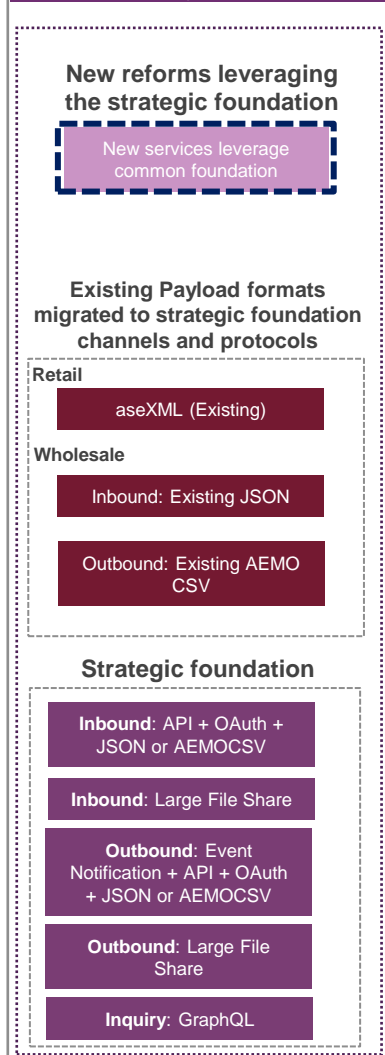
New reforms leveraging the strategic foundation

New services leverage common foundation

Existing Payload formats migrated to strategic foundation channels and protocols

Retail

aseXML (Existing)

Wholesale

Inbound: Existing JSON

Outbound: Existing AEMO CSV

Strategic foundation

Inbound: API + OAuth + JSON or AEMOCSV

Inbound: Large File Share

Outbound: Event Notification + API + OAuth + JSON or AEMOCSV

Outbound: Large File Share

Inquiry: GraphQL